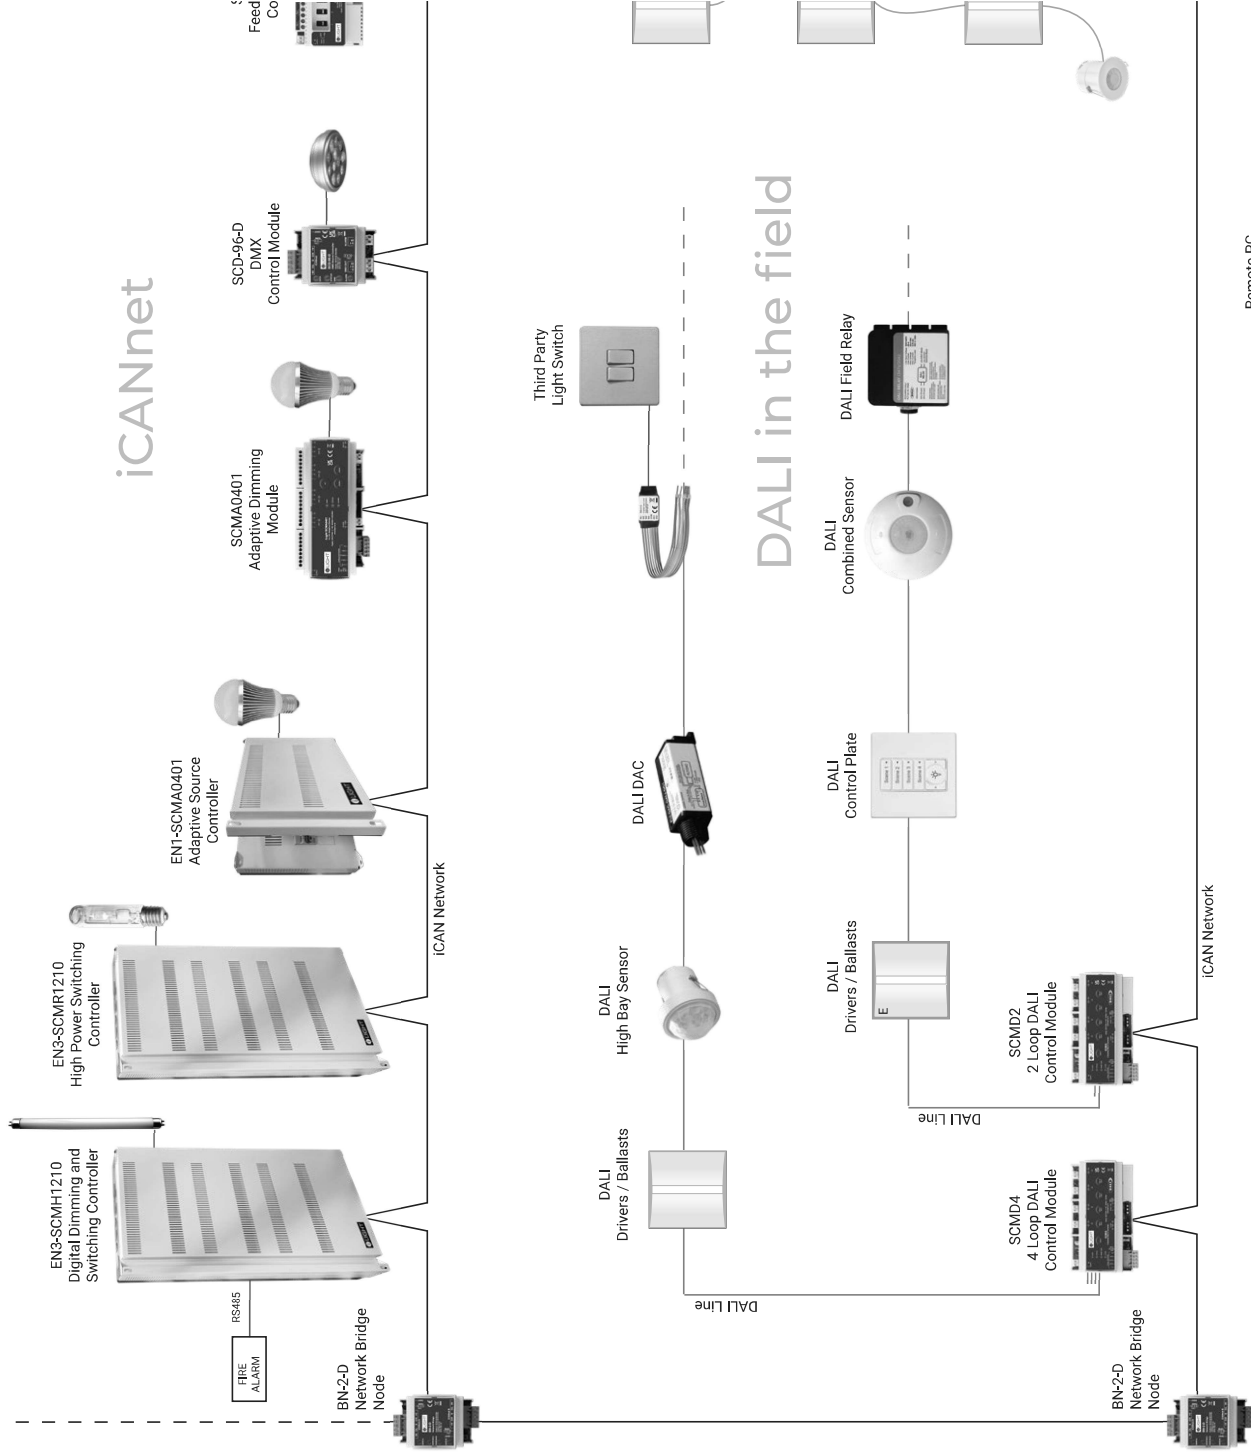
iCANnet

EN3-SCMH1210
Digital Dimming and
Switching Controller

RS485

FIRE
ALARM

BN-2-D
Network Bridge
Node

EN3-SCMR1210
High Power Switching
Controller

iCAN Network

EN1-SCMA0401
Adaptive Source
Controller

SCMA0401
Adaptive Dimming
Module

SCD-96-D
DMX
Control Module

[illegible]
Feed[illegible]
Co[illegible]

DALI in the field

DALI Line

DALI
Drivers / Ballasts

DALI
High Bay Sensor

DALI DAC

Third Party
Light Switch

SCMD4
4 Loop DALI
Control Module

DALI Line

DALI
Drivers / Ballasts

DALI
Control Plate

DALI
Combined Sensor

DALI Field Relay

SCMD2
2 Loop DALI
Control Module

iCAN Network

BN-2-D
Network Bridge
Node

Remote PC